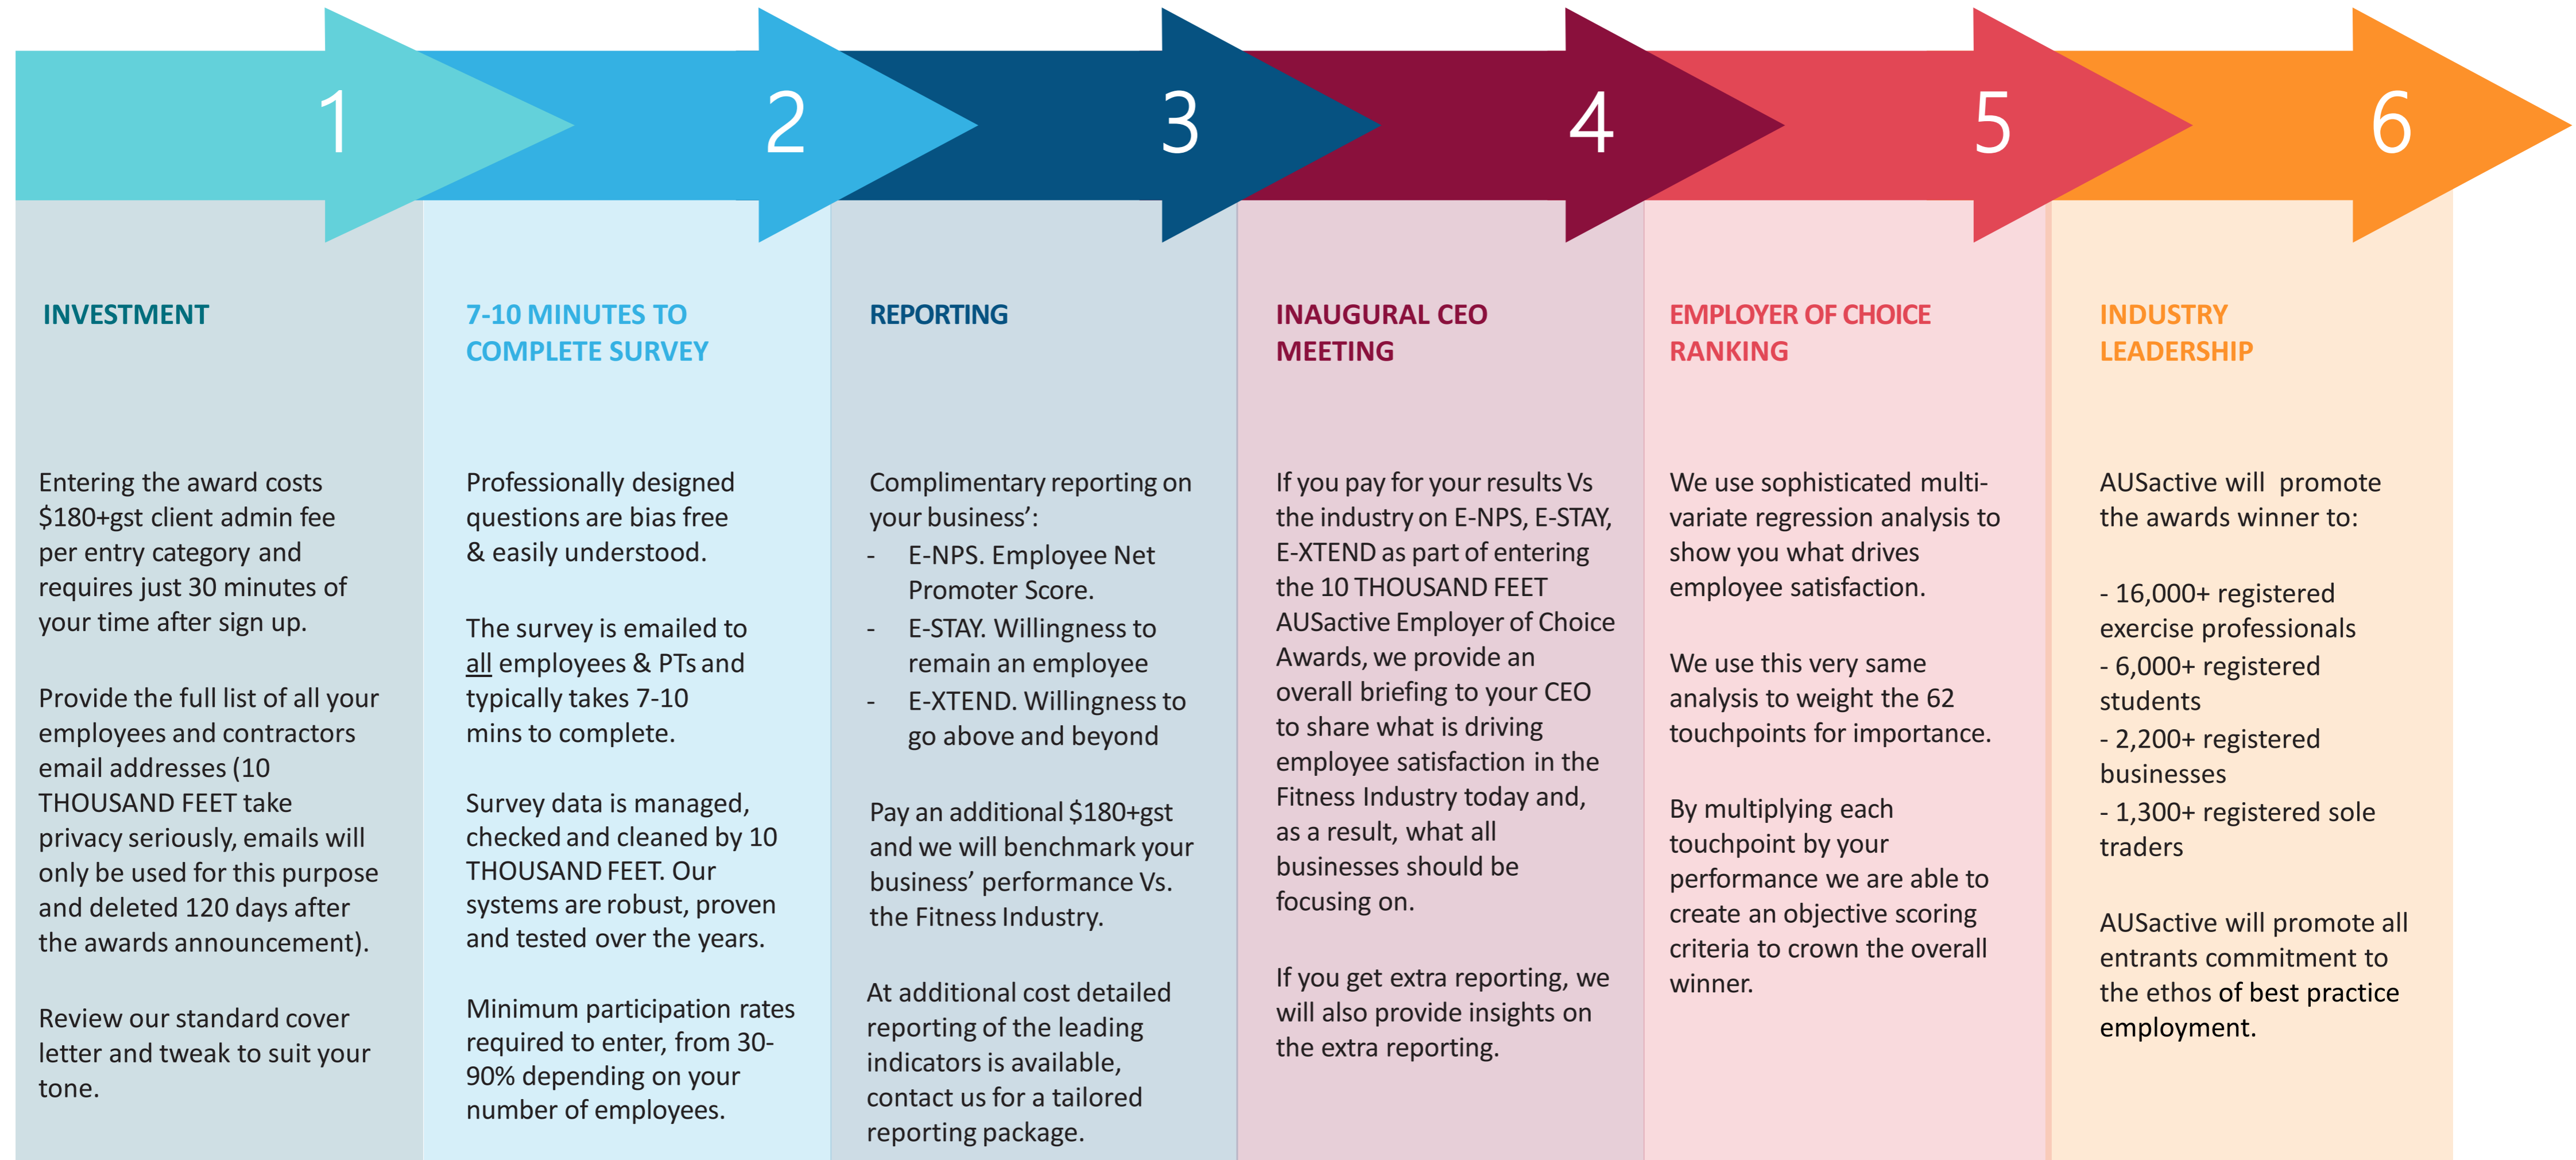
1

INVESTMENT

Entering the award costs $180+gst client admin fee per entry category and requires just 30 minutes of your time after sign up.

Provide the full list of all your employees and contractors email addresses (10 THOUSAND FEET take privacy seriously, emails will only be used for this purpose and deleted 120 days after the awards announcement).

Review our standard cover letter and tweak to suit your tone.

2

7-10 MINUTES TO COMPLETE SURVEY

Professionally designed questions are bias free & easily understood.

The survey is emailed to all employees & PTs and typically takes 7-10 mins to complete.

Survey data is managed, checked and cleaned by 10 THOUSAND FEET. Our systems are robust, proven and tested over the years.

Minimum participation rates required to enter, from 30-90% depending on your number of employees.

3

REPORTING

Complimentary reporting on your business':
- E-NPS. Employee Net Promoter Score.
- E-STAY. Willingness to remain an employee
- E-XTEND. Willingness to go above and beyond

Pay an additional $180+gst and we will benchmark your business' performance Vs. the Fitness Industry.

At additional cost detailed reporting of the leading indicators is available, contact us for a tailored reporting package.

4

INAUGURAL CEO MEETING

If you pay for your results Vs the industry on E-NPS, E-STAY, E-XTEND as part of entering the 10 THOUSAND FEET AUSactive Employer of Choice Awards, we provide an overall briefing to your CEO to share what is driving employee satisfaction in the Fitness Industry today and, as a result, what all businesses should be focusing on.

If you get extra reporting, we will also provide insights on the extra reporting.

5

EMPLOYER OF CHOICE RANKING

We use sophisticated multi-variate regression analysis to show you what drives employee satisfaction.

We use this very same analysis to weight the 62 touchpoints for importance.

By multiplying each touchpoint by your performance we are able to create an objective scoring criteria to crown the overall winner.

6

INDUSTRY LEADERSHIP

AUSactive will promote the awards winner to:

- 16,000+ registered exercise professionals
- 6,000+ registered students
- 2,200+ registered businesses
- 1,300+ registered sole traders

AUSactive will promote all entrants commitment to the ethos of best practice employment.